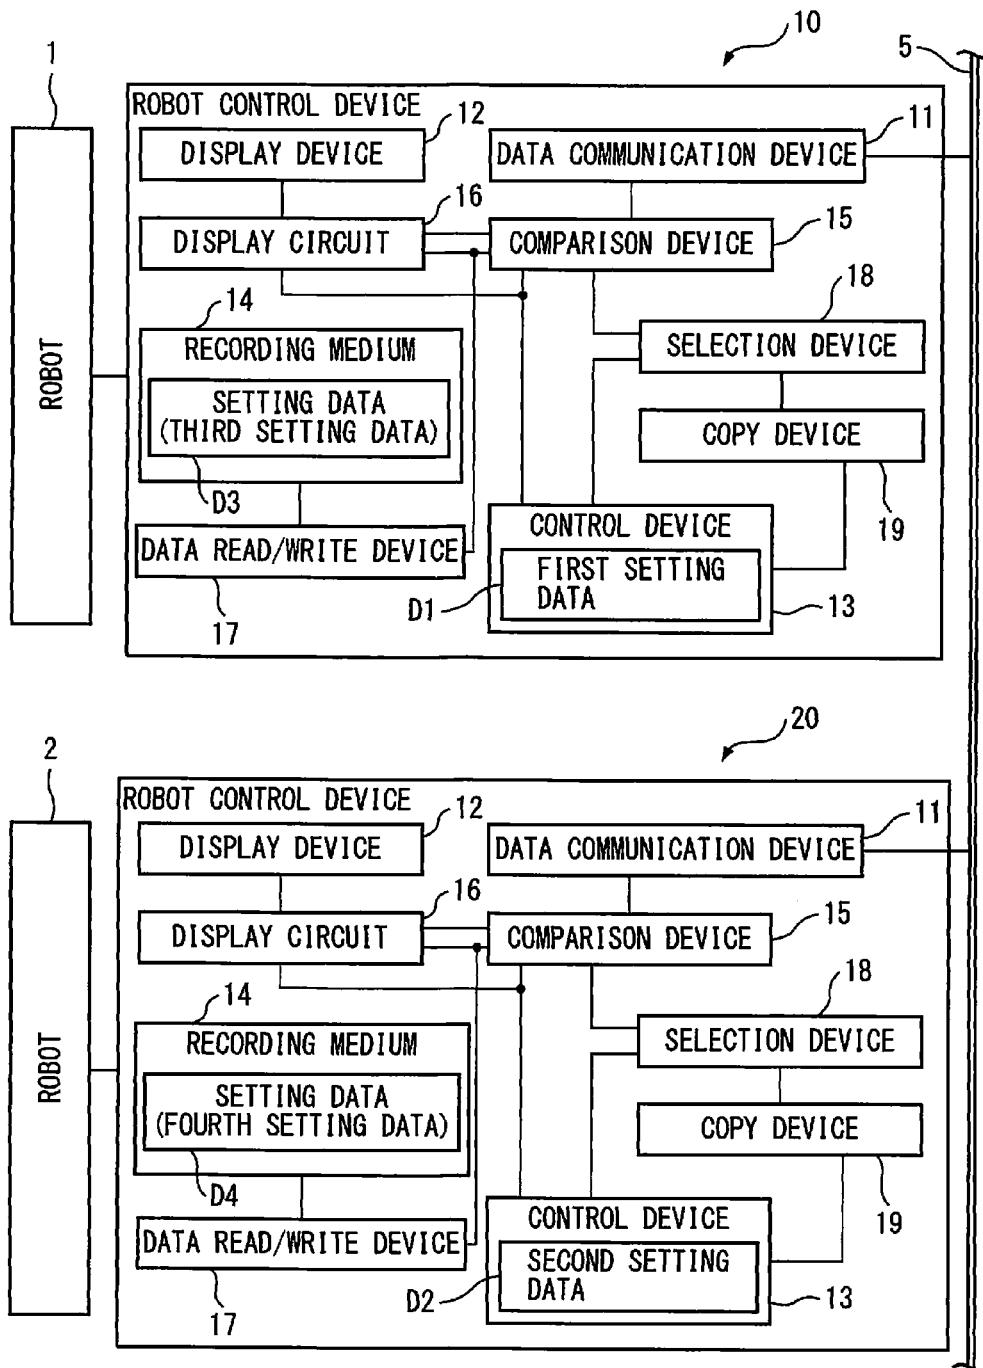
1

10

5

ROBOT

ROBOT CONTROL DEVICE

12
DISPLAY DEVICE

11
DATA COMMUNICATION DEVICE

16
DISPLAY CIRCUIT

COMPARISON DEVICE
15

18
14

RECORDING MEDIUM

SELECTION DEVICE

SETTING DATA
(THIRD SETTING DATA)

COPY DEVICE

D3

19

CONTROL DEVICE

DATA READ/WRITE DEVICE

FIRST SETTING DATA

D1

13

17

2

20

ROBOT

ROBOT CONTROL DEVICE

12
DISPLAY DEVICE

11
DATA COMMUNICATION DEVICE

16
DISPLAY CIRCUIT

COMPARISON DEVICE
15

18
14

RECORDING MEDIUM

SELECTION DEVICE

SETTING DATA
(FOURTH SETTING DATA)

COPY DEVICE

D4

19

CONTROL DEVICE

DATA READ/WRITE DEVICE

SECOND SETTING DATA

D2

13

17